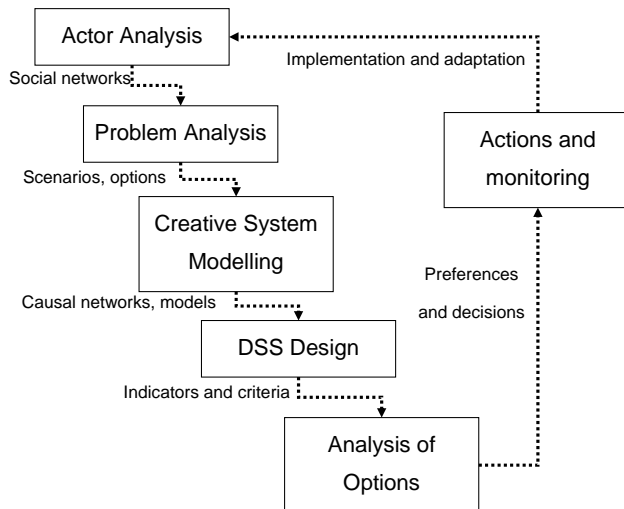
Actor Analysis

Implementation and adaptation

Social networks

Problem Analysis

Actions and monitoring

Scenarios, options

Creative System Modelling

Preferences and decisions

Causal networks, models

DSS Design

Indicators and criteria

Analysis of Options